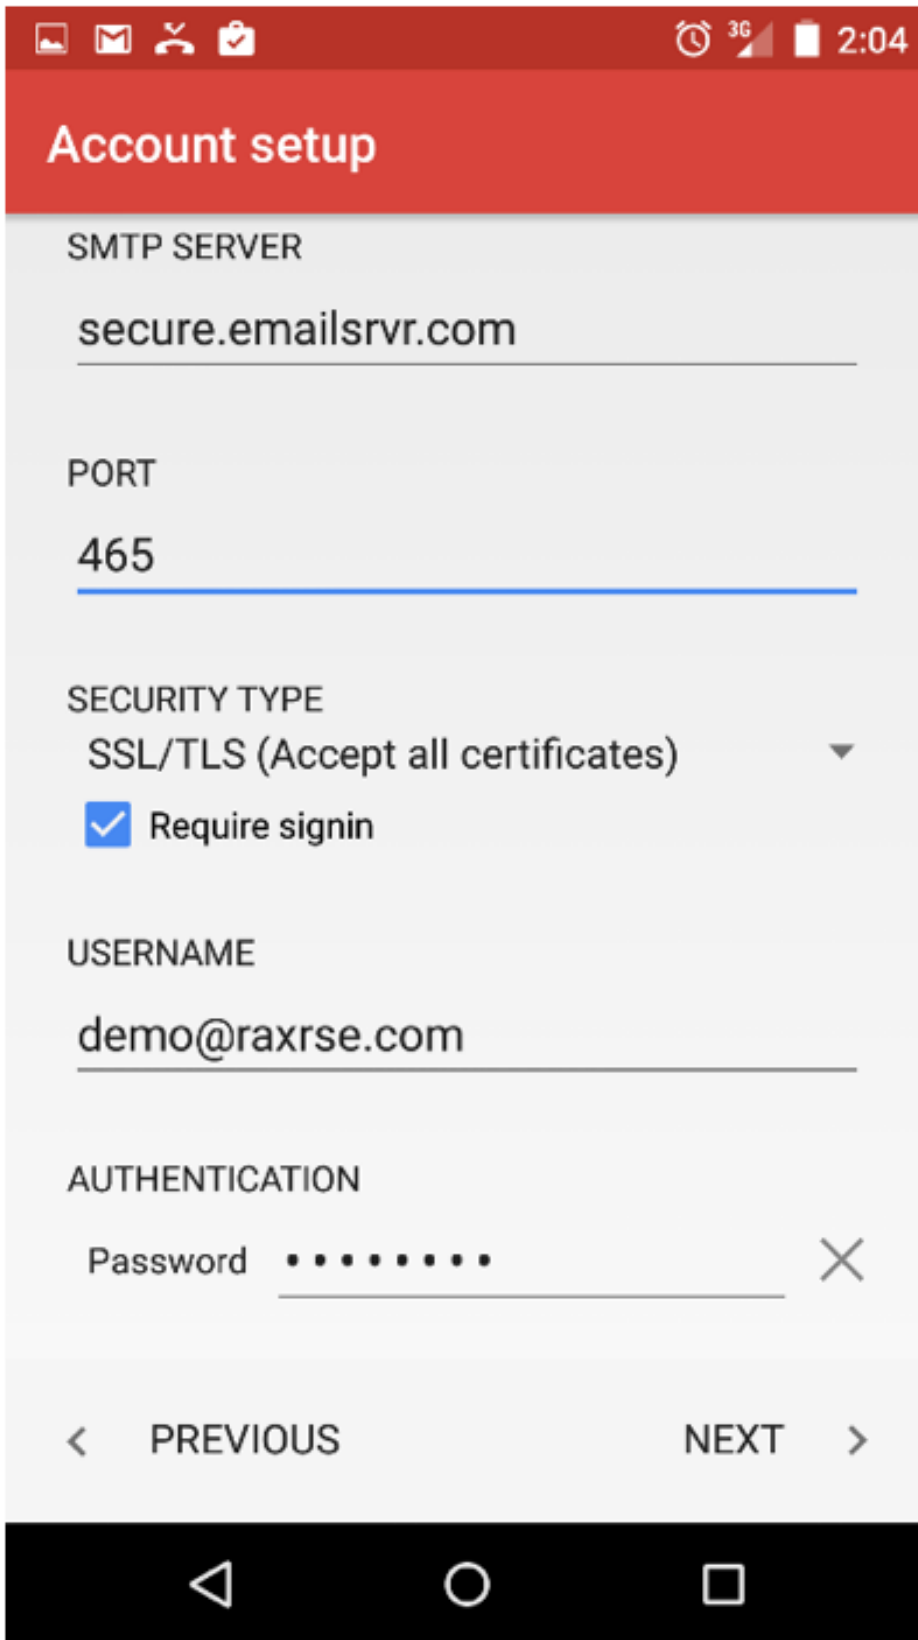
3G 2:04

Account setup

SMTP SERVER

secure.emailsrvr.com

PORT

465

SECURITY TYPE

SSL/TLS (Accept all certificates)

Require signin

USERNAME

demo@raxrse.com

AUTHENTICATION

Password ••••••••

PREVIOUS

NEXT